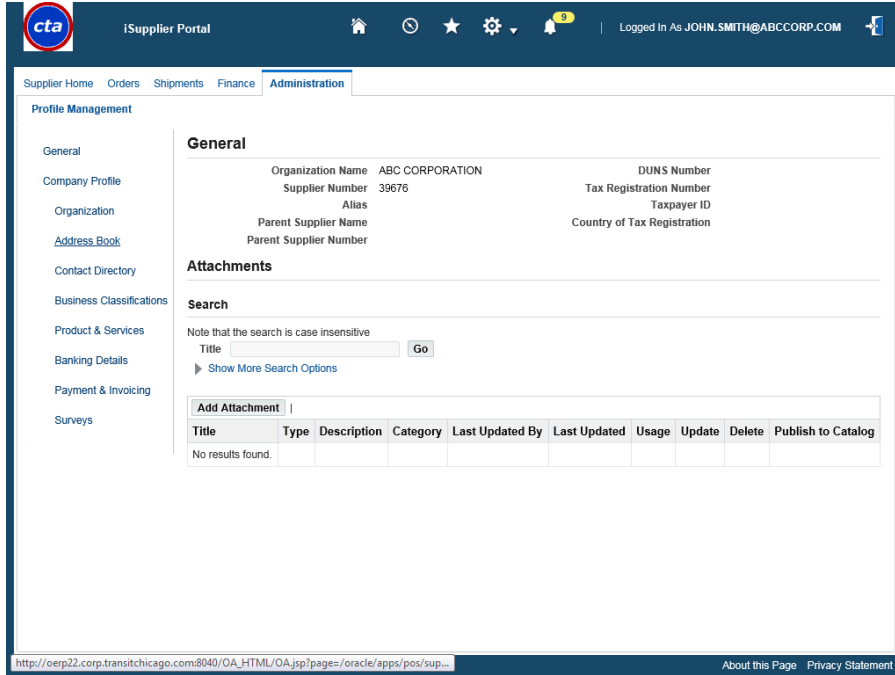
cta iSupplier Portal

9

Logged In As JOHN.SMITH@ABCCORP.COM

Supplier Home Orders Shipments Finance Administration

Profile Management

General
Company Profile
Organization
Address Book
Contact Directory
Business Classifications
Product & Services
Banking Details
Payment & Invoicing
Surveys

General

Organization Name ABC CORPORATION
Supplier Number 39676
Alias
Parent Supplier Name
Parent Supplier Number

DUNS Number
Tax Registration Number
Taxpayer ID
Country of Tax Registration

Attachments

Search

Note that the search is case insensitive
Title Go
Show More Search Options

Add Attachment |

| Title | Type | Description | Category | Last Updated By | Last Updated | Usage | Update | Delete | Publish to Catalog |
|---|---|---|---|---|---|---|---|---|---|
| No results found. | | | | | | | | | |

http://oerp22.corp.transitchicago.com:8040/OA_HTML/OA.jsp?page=/oracle/apps/pos/sup...

About this Page Privacy Statement